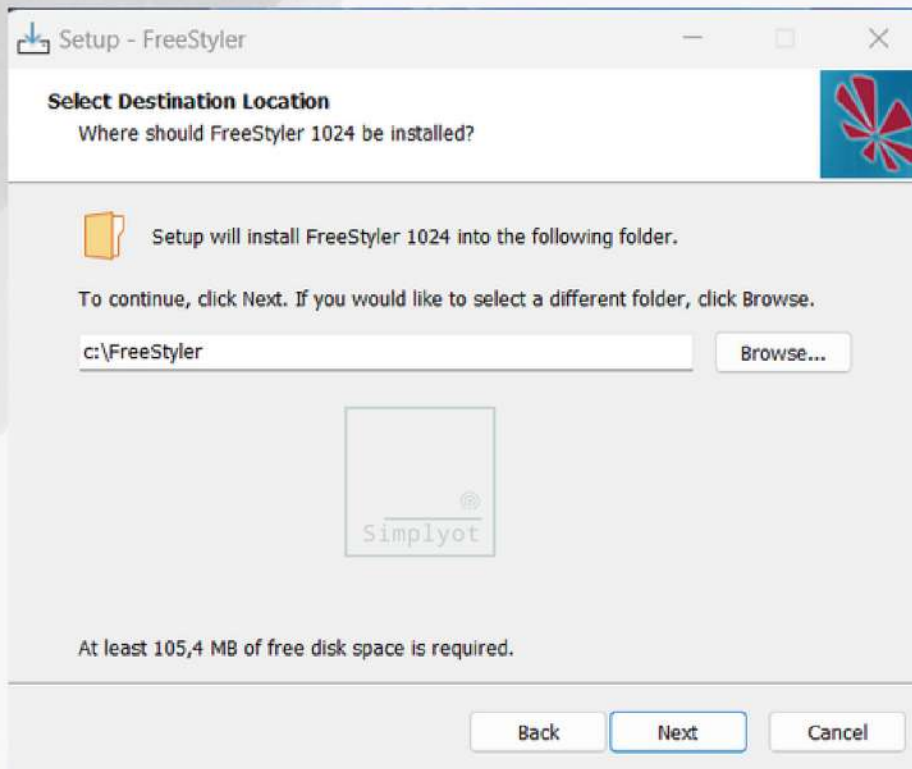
Setup - FreeStyler

Select Destination Location
Where should FreeStyler 1024 be installed?

Setup will install FreeStyler 1024 into the following folder.

To continue, click Next. If you would like to select a different folder, click Browse.

c:\FreeStyler

Browse...

Simplyot

At least 105,4 MB of free disk space is required.

Back

Next

Cancel